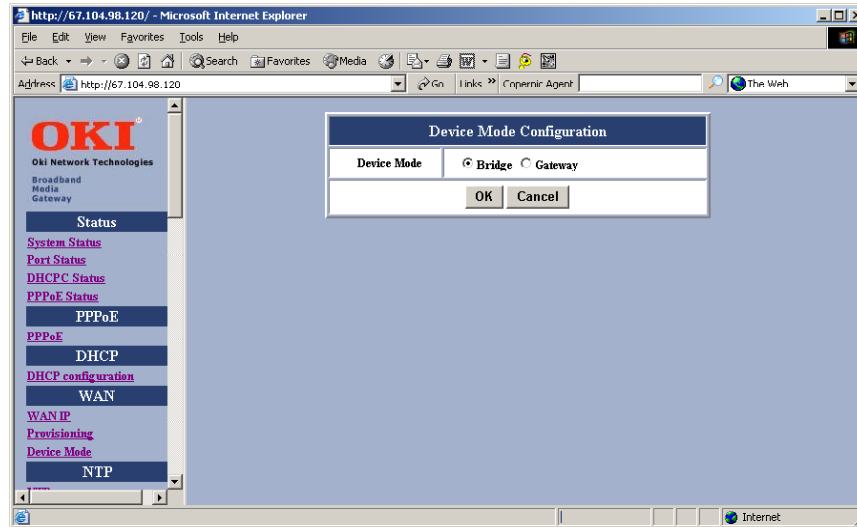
http://67.104.98.120/ - Microsoft Internet Explorer

File Edit View Favorites Tools Help

Back Search Favorites Media

Address http://67.104.98.120 Go Links » Copernic Agent The Web

OKI
Oki Network Technologies
Broadband Media Gateway

Status
System Status
Port Status
DHCPC Status
PPPoE Status

PPPoE
PPPoE

DHCP
DHCP configuration

WAN
WAN IP
Provisioning
Device Mode

NTP

Device Mode Configuration

| Device Mode | Bridge Gateway |
|---|---|

OK Cancel

Internet